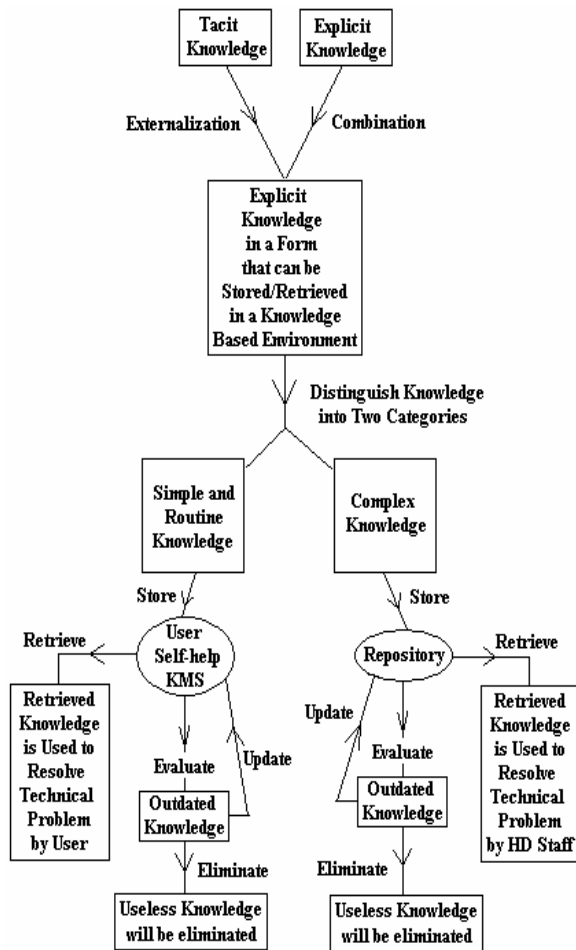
Tacit Knowledge

Explicit Knowledge

Externalization

Combination

Explicit Knowledge in a Form that can be Stored/Retrieved in a Knowledge Based Environment

Distinguish Knowledge into Two Categories

Simple and Routine Knowledge

Complex Knowledge

Store

Store

Retrieve

User Self-help KMS

Repository

Retrieve

Retrieved Knowledge is Used to Resolve Technical Problem by User

Update

Evaluate

Update

Evaluate

Retrieved Knowledge is Used to Resolve Technical Problem by HD Staff

Outdated Knowledge

Outdated Knowledge

Eliminate

Eliminate

Useless Knowledge will be eliminated

Useless Knowledge will be eliminated